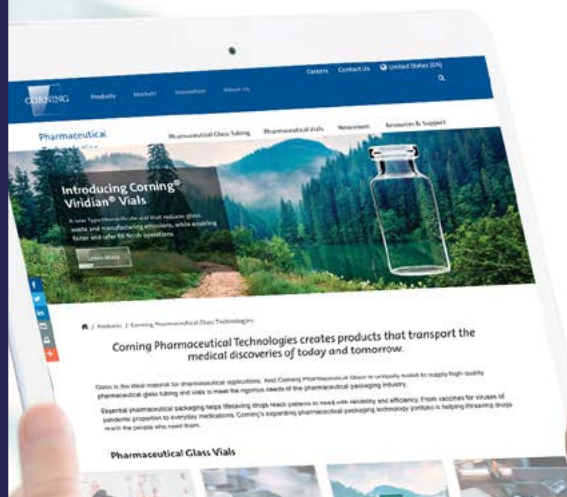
CORNING Products Markets Innovation About Us

Careers Contact Us United States (EN)

Pharmaceutical Technologies

Pharmaceutical Glass Tubing Pharmaceutical Vials Newsroom Resources & Support

Introducing Corning® Viridian® Vials

A new Type I borosilicate vial that reduces glass waste and manufacturing emissions, while enabling faster and safer fill-finish operations.

Learn More

/ Products / Corning Pharmaceutical Glass Technologies

Corning Pharmaceutical Technologies creates products that transport the medical discoveries of today and tomorrow.

Glass is the ideal material for pharmaceutical applications. And Corning Pharmaceutical Glass is uniquely suited to supply high-quality pharmaceutical glass tubing and vials to meet the rigorous needs of the pharmaceutical packaging industry.

Essential pharmaceutical packaging helps lifesaving drugs reach patients in need with reliability and efficiency. From vaccines for viruses of pandemic proportion to everyday medications, Corning's expanding pharmaceutical packaging technology portfolio is helping lifesaving drugs reach the people who need them.

Pharmaceutical Glass Vials